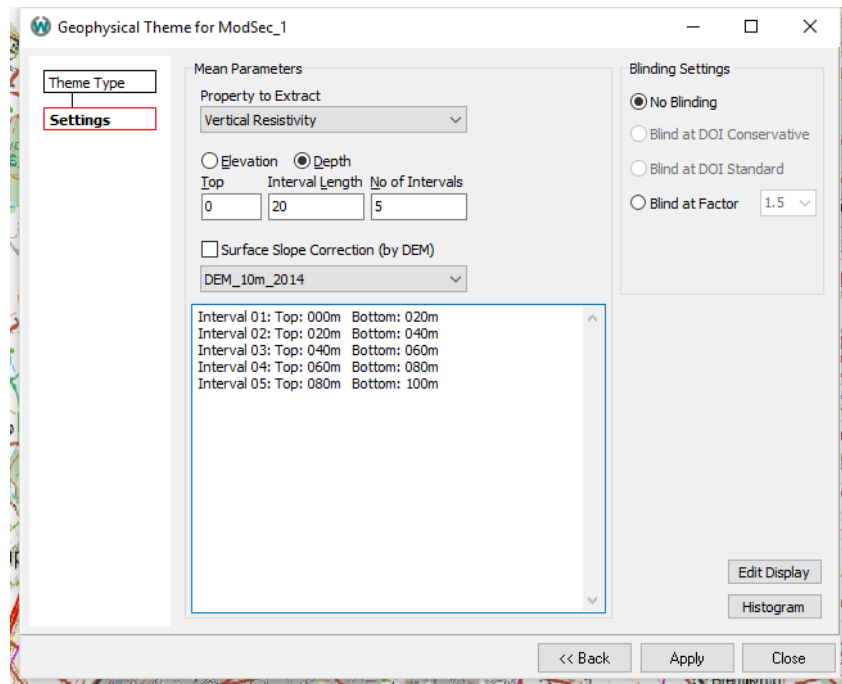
Geophysical Theme for ModSec_1

Theme Type

Settings

Mean Parameters

Property to Extract

Vertical Resistivity

Elevation Depth

Top

0

Interval Length

20

No of Intervals

5

Surface Slope Correction (by DEM)

DEM_10m_2014

Interval 01: Top: 000m Bottom: 020m
Interval 02: Top: 020m Bottom: 040m
Interval 03: Top: 040m Bottom: 060m
Interval 04: Top: 060m Bottom: 080m
Interval 05: Top: 080m Bottom: 100m

Blinding Settings

No Blinding

Blind at DOI Conservative

Blind at DOI Standard

Blind at Factor 1.5

Edit Display

Histogram

<< Back

Apply

Close